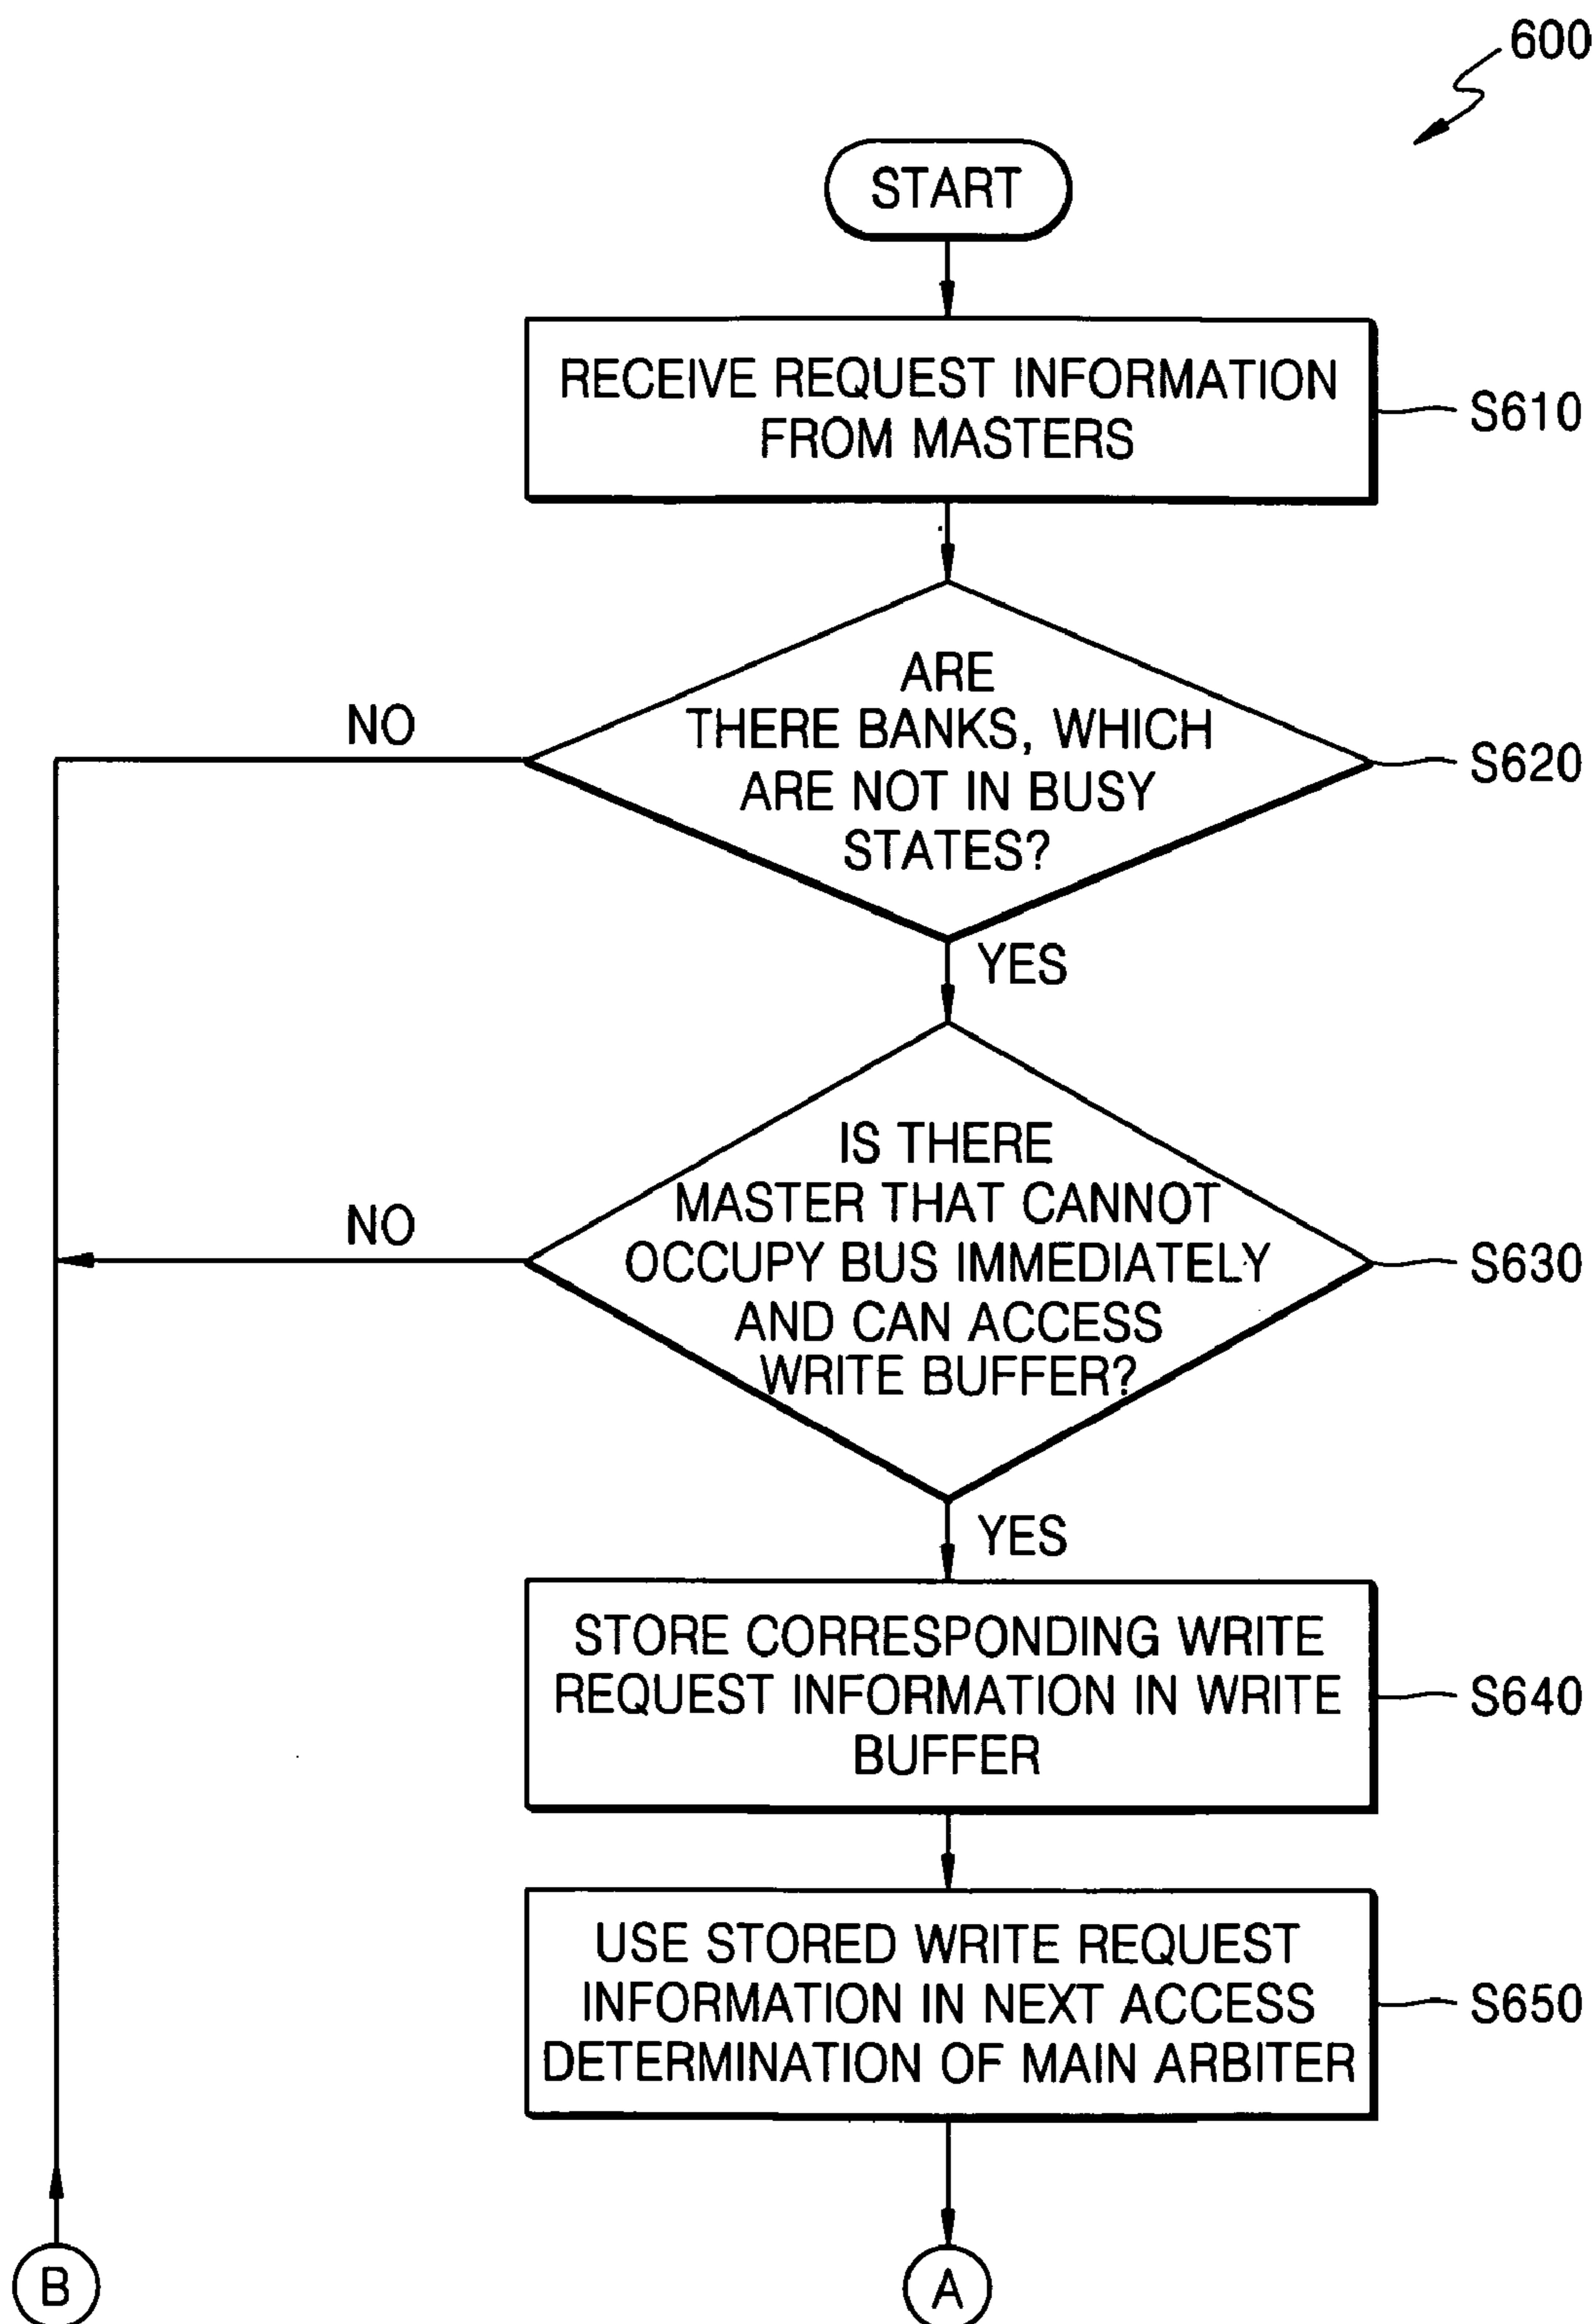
600

START

RECEIVE REQUEST INFORMATION FROM MASTERS

S610

ARE THERE BANKS, WHICH ARE NOT IN BUSY STATES?

NO

S620

YES

IS THERE MASTER THAT CANNOT OCCUPY BUS IMMEDIATELY AND CAN ACCESS WRITE BUFFER?

NO

S630

YES

STORE CORRESPONDING WRITE REQUEST INFORMATION IN WRITE BUFFER

S640

USE STORED WRITE REQUEST INFORMATION IN NEXT ACCESS DETERMINATION OF MAIN ARBITER

S650

B

A